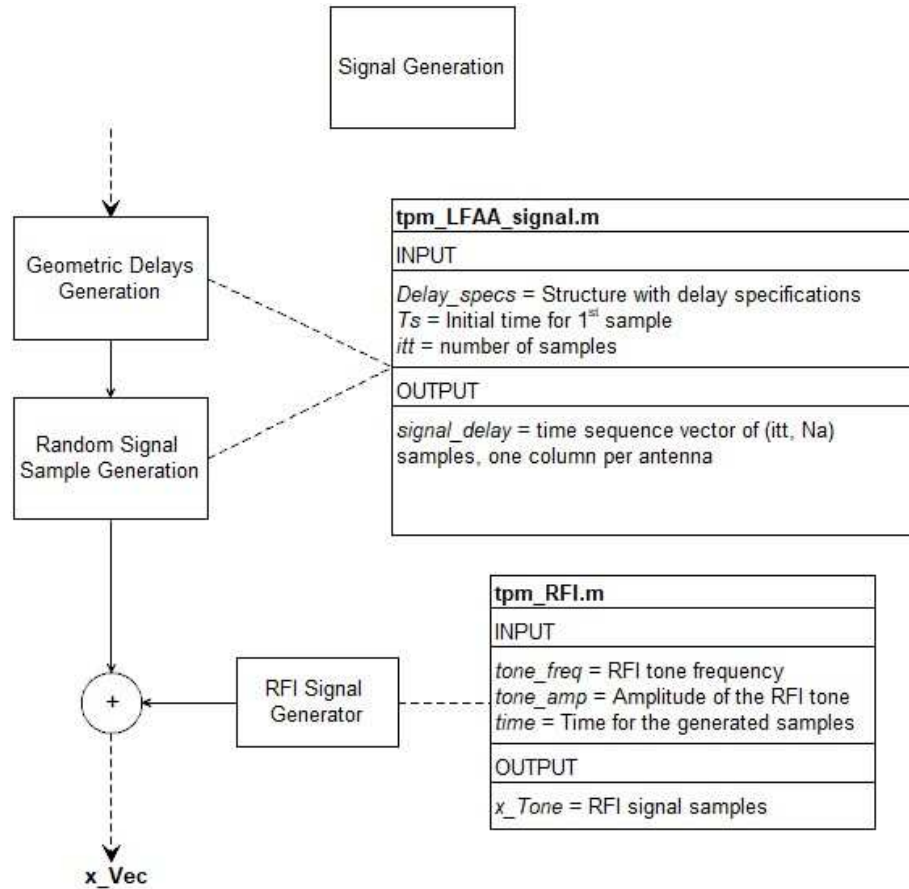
Signal Generation

Geometric Delays Generation

Random Signal Sample Generation

tpm_LFAA_signal.m

INPUT

*Delay_specs* = Structure with delay specifications
*Ts* = Initial time for 1$^{st}$ sample
*itt* = number of samples

OUTPUT

*signal_delay* = time sequence vector of (itt, Na) samples, one column per antenna

+

RFI Signal Generator

tpm_RFI.m

INPUT

*tone_freq* = RFI tone frequency
*tone_amp* = Amplitude of the RFI tone
*time* = Time for the generated samples

OUTPUT

*x_Tone* = RFI signal samples

x_Vec